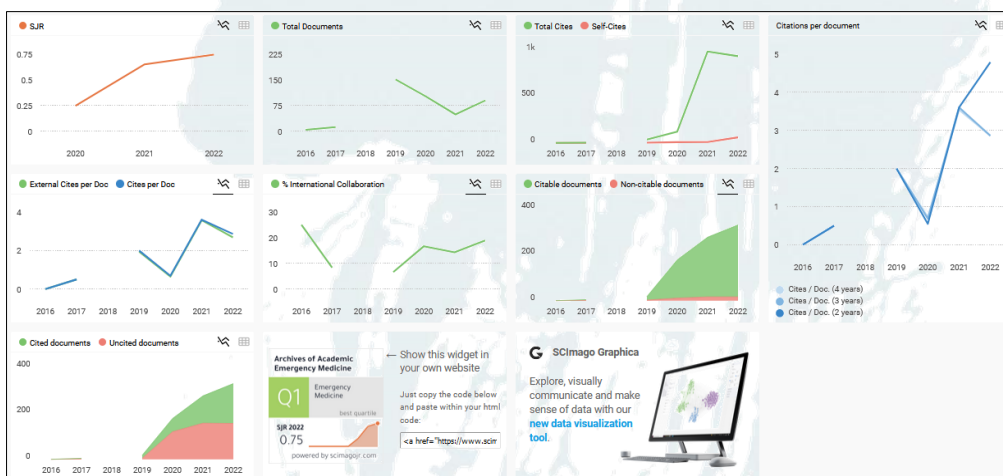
SJR

0.75
0.5
0.25
0

2020 2021 2022

Total Documents

225
150
75
0

2016 2017 2018 2019 2020 2021 2022

Total Cites Self-Cites

1k
500
0

2016 2017 2018 2019 2020 2021 2022

Citations per document

5
4
3
2
1
0

2016 2017 2018 2019 2020 2021 2022

Cites / Doc. (4 years)
Cites / Doc. (3 years)
Cites / Doc. (2 years)

External Cites per Doc Cites per Doc

4
2
0

2016 2017 2018 2019 2020 2021 2022

% International Collaboration

30
20
10
0

2016 2017 2018 2019 2020 2021 2022

Citable documents Non-citable documents

400
200
0

2016 2017 2018 2019 2020 2021 2022

Cited documents Uncited documents

400
200
0

2016 2017 2018 2019 2020 2021 2022

Archives of Academic Emergency Medicine
Q1
Emergency Medicine
best quartile
SJR 2022
0.75
powered by scimagojr.com

← Show this widget in your own website

Just copy the code below and paste within your html code:

<a href="https://www.scim

SCImago Graphica

Explore, visually communicate and make sense of data with our new data visualization tool.